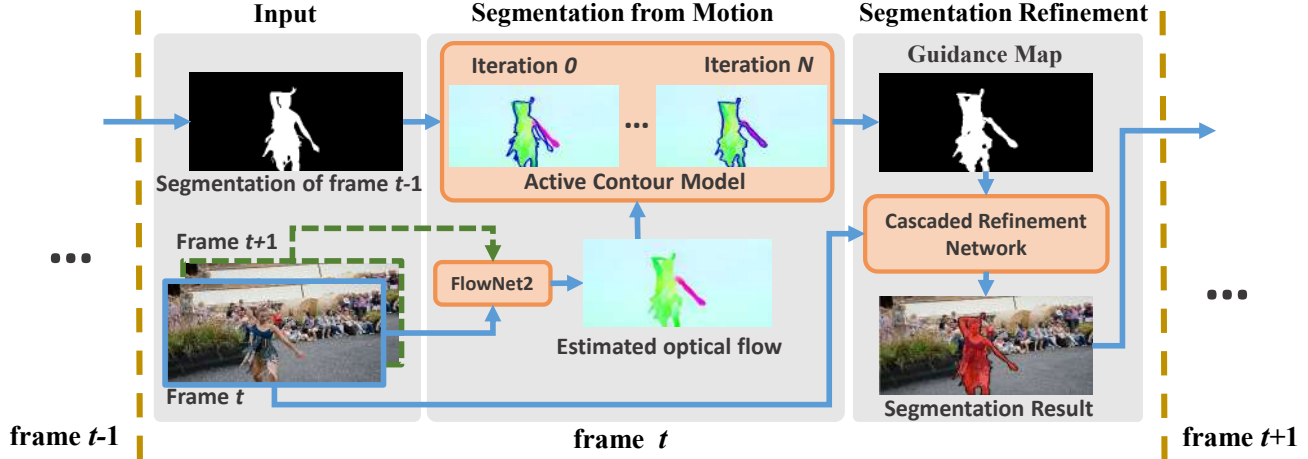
Input

Segmentation from Motion

Segmentation Refinement

Iteration *0*

Iteration *N*

...

Guidance Map

Segmentation of frame *t*-1

Active Contour Model

Cascaded Refinement Network

Frame *t*+1

...

FlowNet2

...

Estimated optical flow

Frame *t*

Segmentation Result

frame *t*-1

frame *t*

frame *t*+1